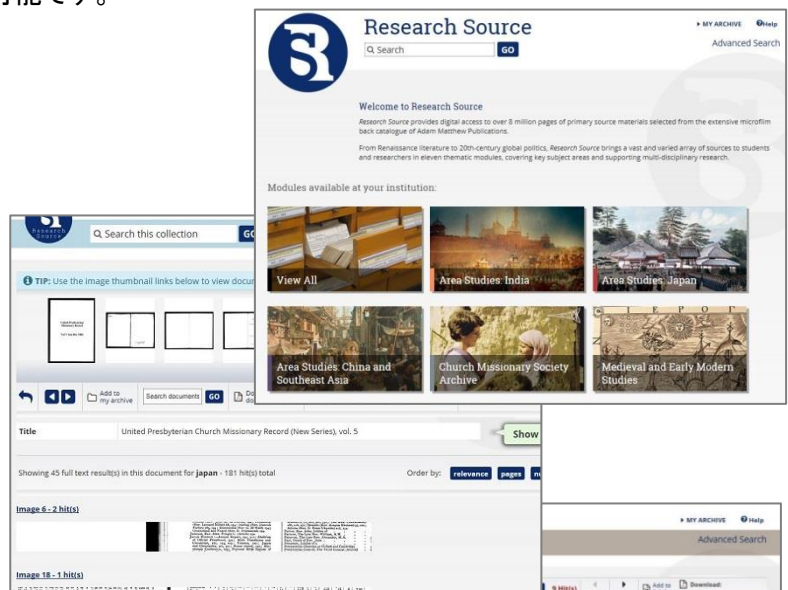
可能です。

Research Source

Search GO

MY ARCHIVE Help

Advanced Search

Welcome to Research Source

Research Source provides digital access to over 8 million pages of primary source materials selected from the extensive microfilm back catalogue of Adam Matthew Publications.

From Renaissance literature to 20th-century global politics, Research Source brings a vast and varied array of sources to students and researchers in eleven thematic modules, covering key subject areas and supporting multi-disciplinary research.

Modules available at your institution:

View All

Area Studies: India

Area Studies: Japan

Area Studies: China and Southeast Asia

Church Missionary Society Archive

Medieval and Early Modern Studies

Research Source

Search this collection GO

TIP: Use the image thumbnail links below to view docu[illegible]

Add to my archive

Search documents GO

Do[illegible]

Title

United Presbyterian Church Missionary Record (New Series), vol. 5

Show

Showing 45 full text result(s) in this document for japan - 181 hit(s) total

Order by: relevance pages n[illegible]

Image 6 - 2 hit(s)

Image 18 - 1 hit(s)

MY ARCHIVE Help

Advanced Search

Add to

Download